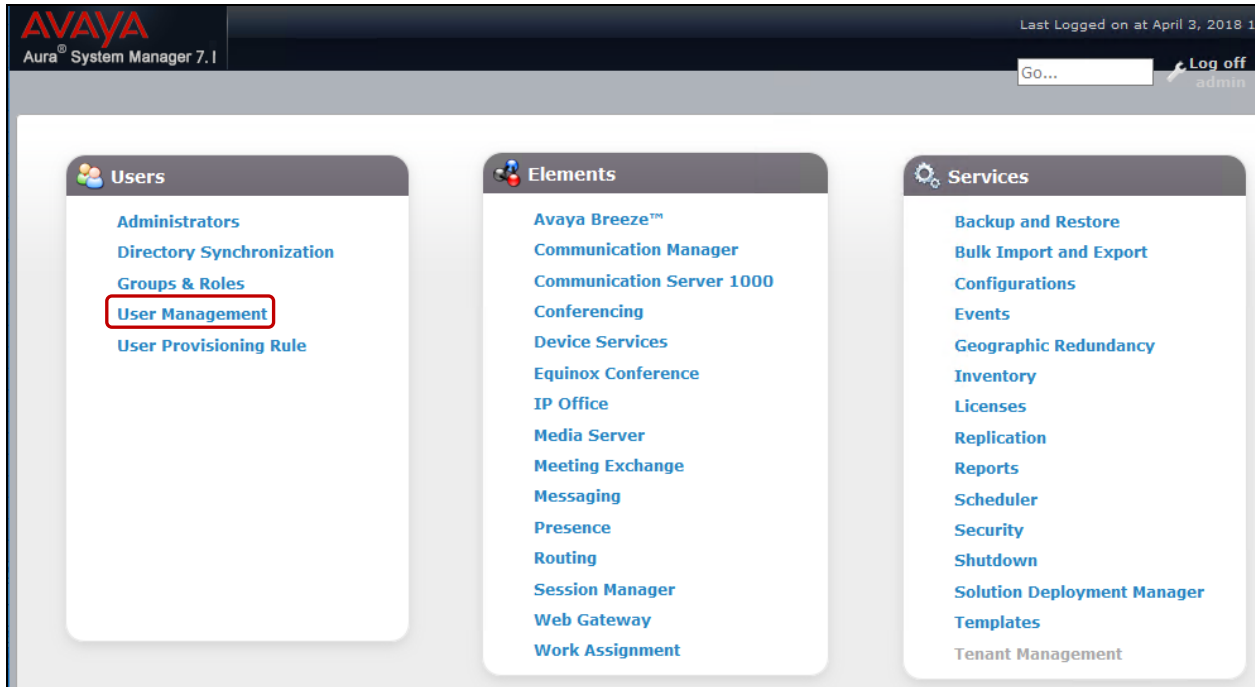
AVAYA
Aura® System Manager 7.1

Last Logged on at April 3, 2018 1

Go...

Log off
admin

Users

Administrators
Directory Synchronization
Groups & Roles
User Management
User Provisioning Rule

Elements

Avaya Breeze™
Communication Manager
Communication Server 1000
Conferencing
Device Services
Equinox Conference
IP Office
Media Server
Meeting Exchange
Messaging
Presence
Routing
Session Manager
Web Gateway
Work Assignment

Services

Backup and Restore
Bulk Import and Export
Configurations
Events
Geographic Redundancy
Inventory
Licenses
Replication
Reports
Scheduler
Security
Shutdown
Solution Deployment Manager
Templates
Tenant Management